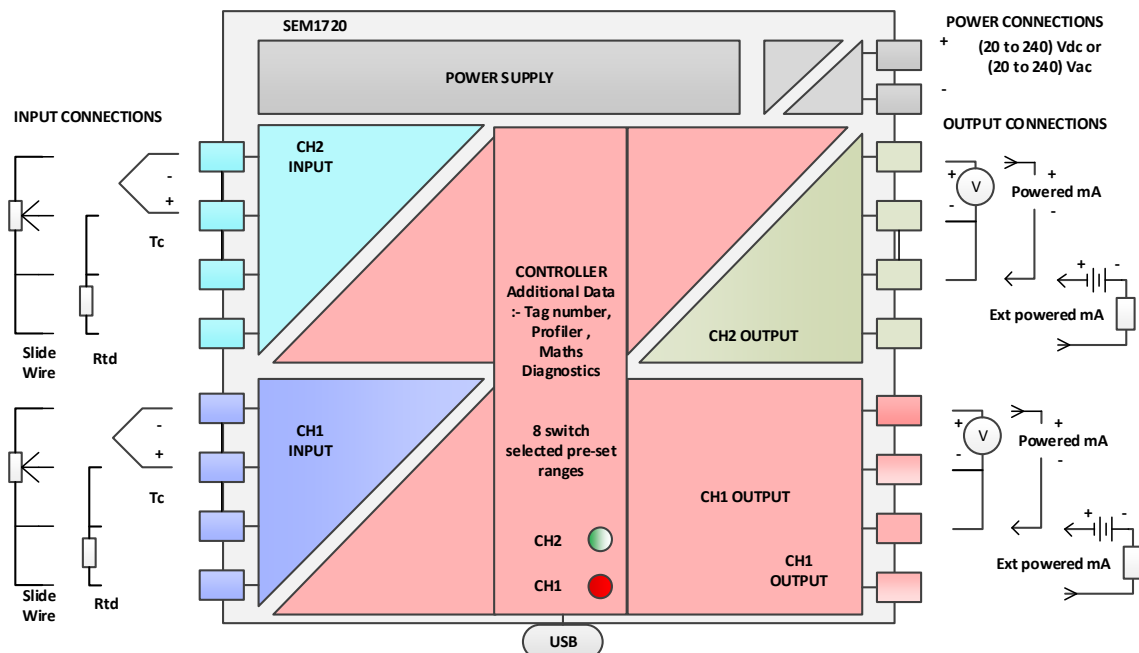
SEM1720

POWER SUPPLY

POWER CONNECTIONS
+
(20 to 240) Vdc or
(20 to 240) Vac
-

INPUT CONNECTIONS

OUTPUT CONNECTIONS

CH2
INPUT

-
+
Tc

Slide
Wire

Rtd

CONTROLLER
Additional Data
:- Tag number,
Profiler ,
Maths
Diagnostics

8 switch
selected pre-set
ranges

CH2

CH1

USB

+
V
-
+
Powered mA
-

+
-
Ext powered mA

CH2 OUTPUT

CH1
INPUT

-
+
Tc

Slide
Wire

Rtd

CH1 OUTPUT

CH1
OUTPUT

+
V
-
+
Powered mA
-

+
-
Ext powered mA